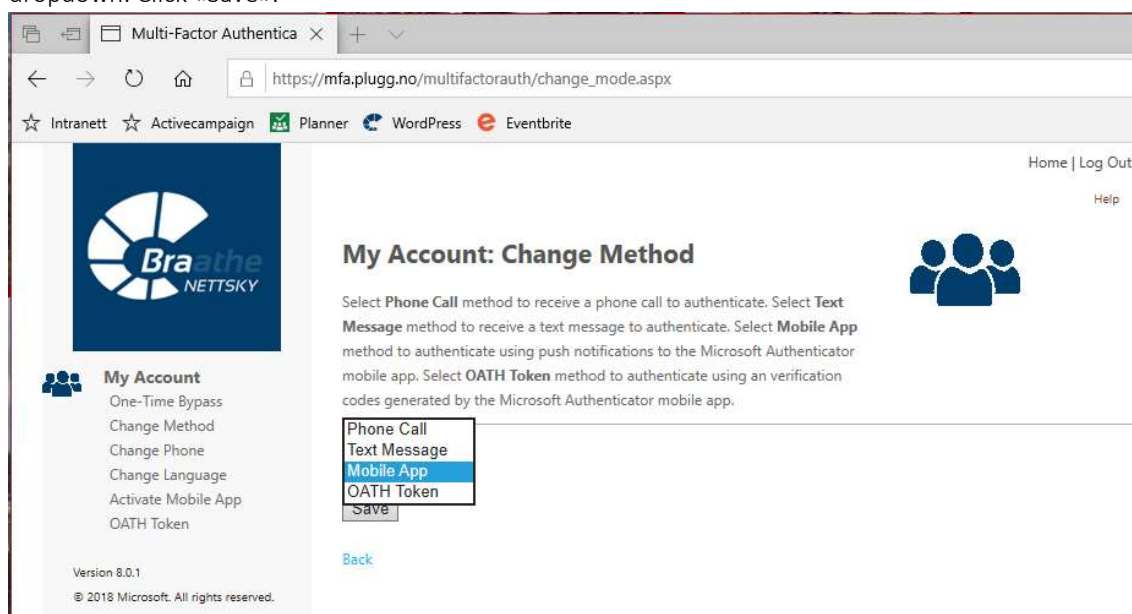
Multi-Factor Authentica

https://mfa.plugg.no/multifactorauth/change_mode.aspx

Intranett Activecampaign Planner WordPress Eventbrite

Home | Log Out

Help

Braathe NETTSKY

My Account: Change Method

Select **Phone Call** method to receive a phone call to authenticate. Select **Text Message** method to receive a text message to authenticate. Select **Mobile App** method to authenticate using push notifications to the Microsoft Authenticator mobile app. Select **OATH Token** method to authenticate using an verification codes generated by the Microsoft Authenticator mobile app.

Phone Call
Text Message
Mobile App
OATH Token

Save

Back

My Account
One-Time Bypass
Change Method
Change Phone
Change Language
Activate Mobile App
OATH Token

Version 8.0.1
© 2018 Microsoft. All rights reserved.